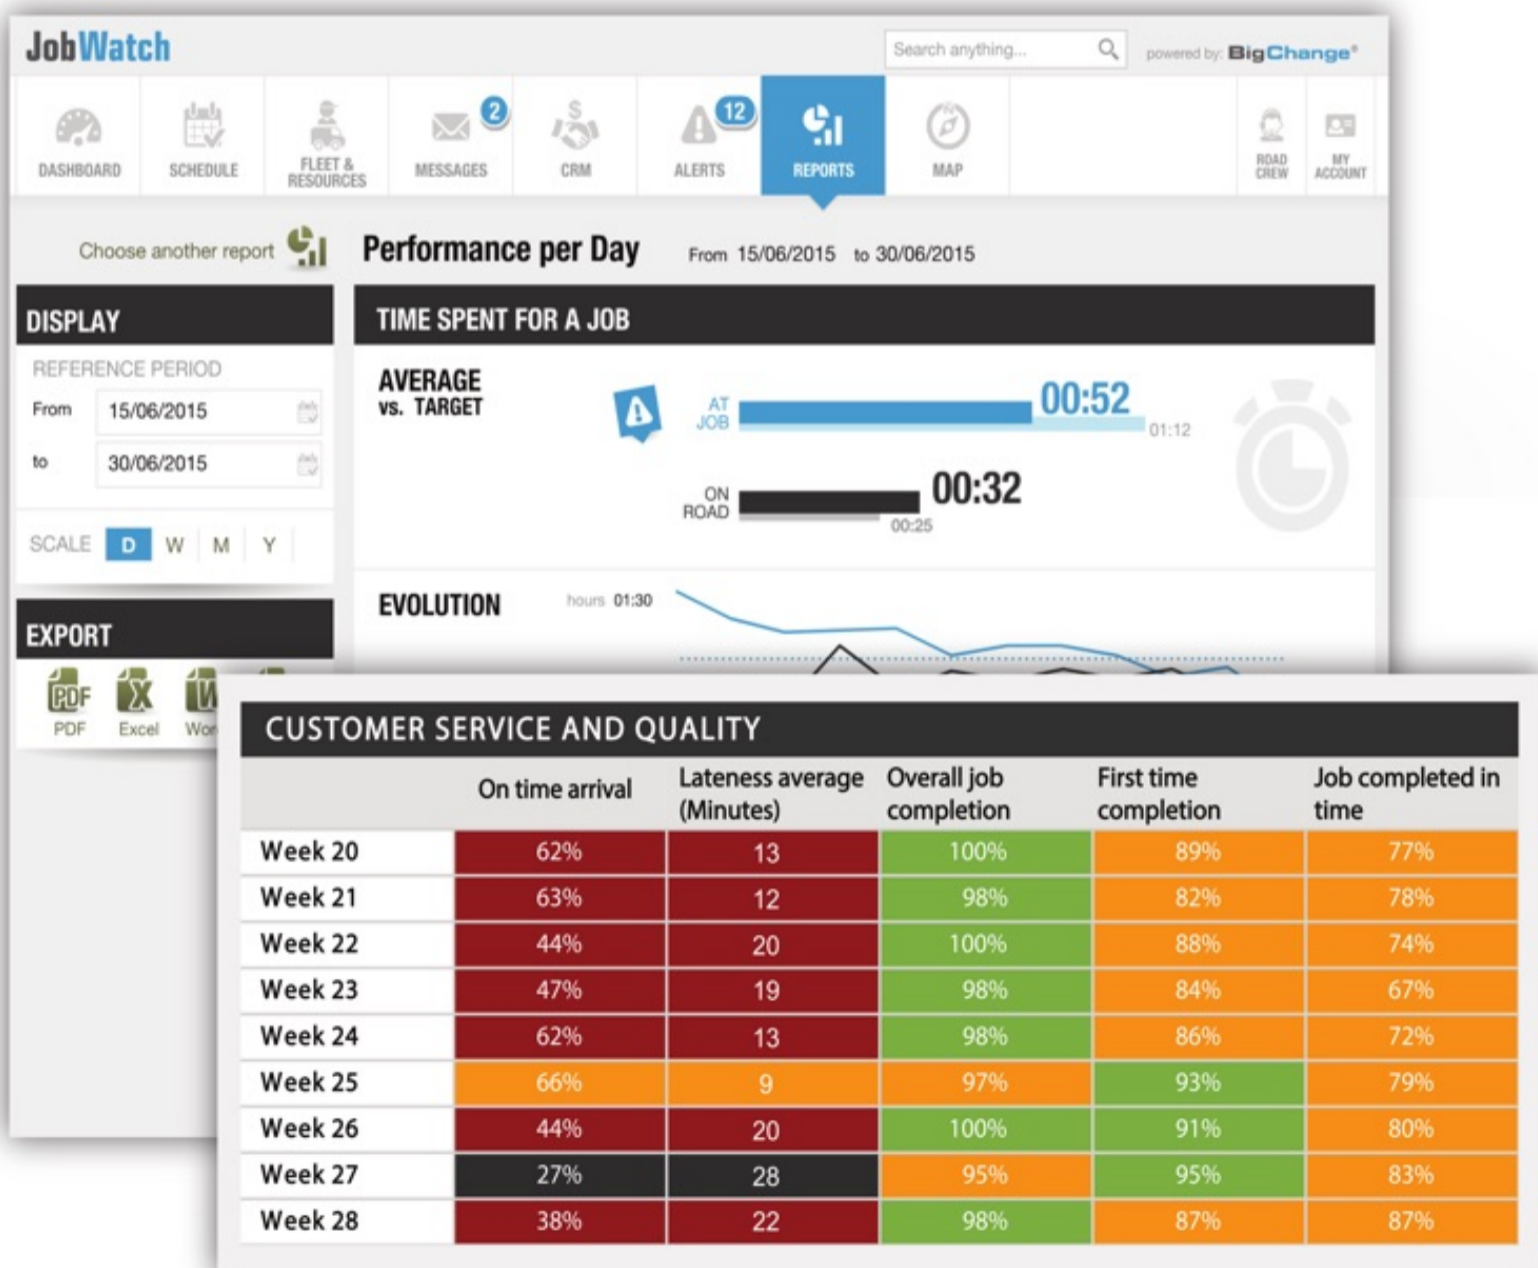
JobWatch

Search anything...

powered by: BigChange®

DASHBOARD
SCHEDULE
FLEET & RESOURCES
2
MESSAGES
CRM
12
ALERTS
REPORTS
MAP
ROAD CREW
MY ACCOUNT

Choose another report

Performance per Day From 15/06/2015 to 30/06/2015

DISPLAY

REFERENCE PERIOD
From 15/06/2015
to 30/06/2015

SCALE D W M Y

EXPORT

PDF
Excel
Wor

TIME SPENT FOR A JOB

AVERAGE vs. TARGET

AT JOB 00:52 01:12

ON ROAD 00:32 00:25

EVOLUTION hours 01:30

CUSTOMER SERVICE AND QUALITY

| | On time arrival | Lateness average (Minutes) | Overall job completion | First time completion | Job completed in time |
|---|---|---|---|---|---|
| Week 20 | 62% | 13 | 100% | 89% | 77% |
| Week 21 | 63% | 12 | 98% | 82% | 78% |
| Week 22 | 44% | 20 | 100% | 88% | 74% |
| Week 23 | 47% | 19 | 98% | 84% | 67% |
| Week 24 | 62% | 13 | 98% | 86% | 72% |
| Week 25 | 66% | 9 | 97% | 93% | 79% |
| Week 26 | 44% | 20 | 100% | 91% | 80% |
| Week 27 | 27% | 28 | 95% | 95% | 83% |
| Week 28 | 38% | 22 | 98% | 87% | 87% |